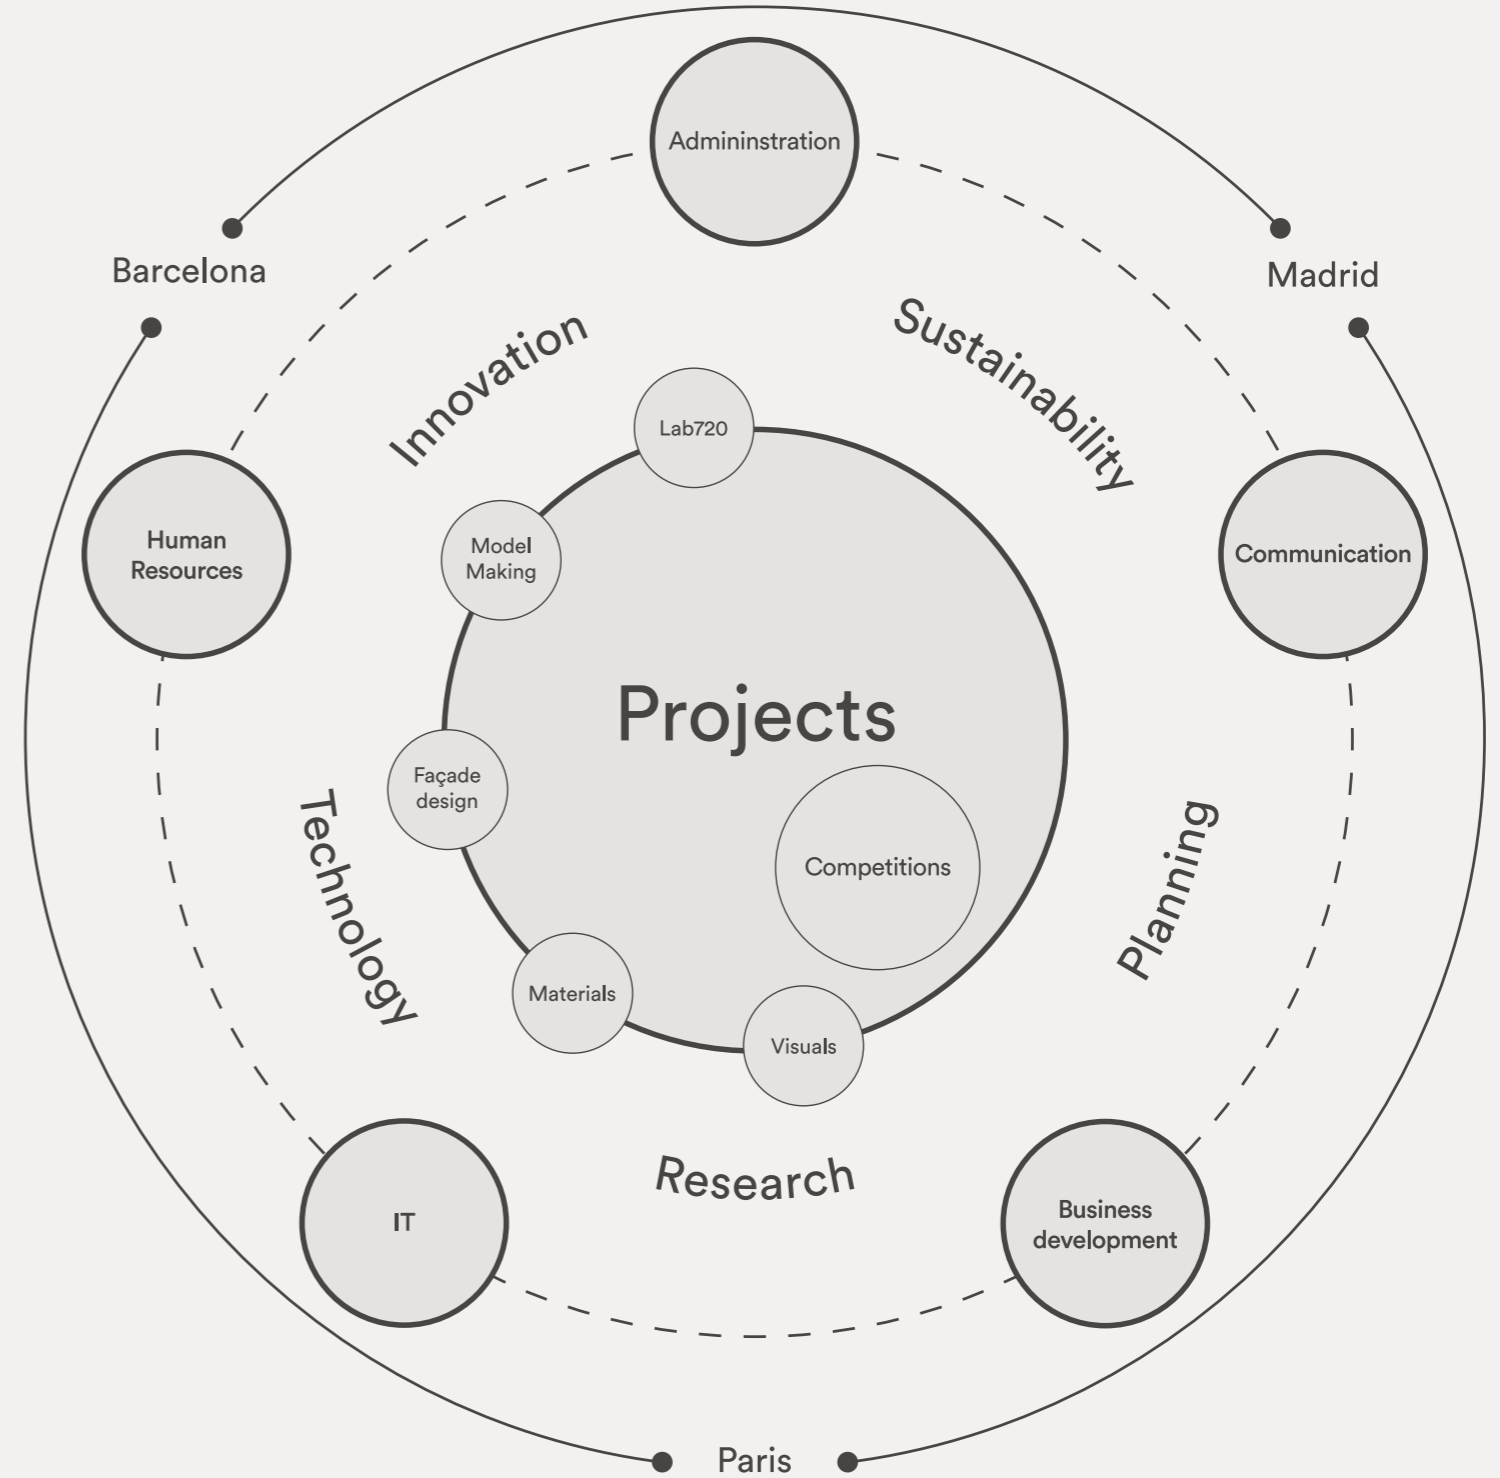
Admininstration

Barcelona

Madrid

Innovation

Sustainability

Lab720

Human Resources

Model Making

Communication

Projects

Façade design

Technology

Competitions

Planning

Materials

Visuals

Research

IT

Business development

Paris